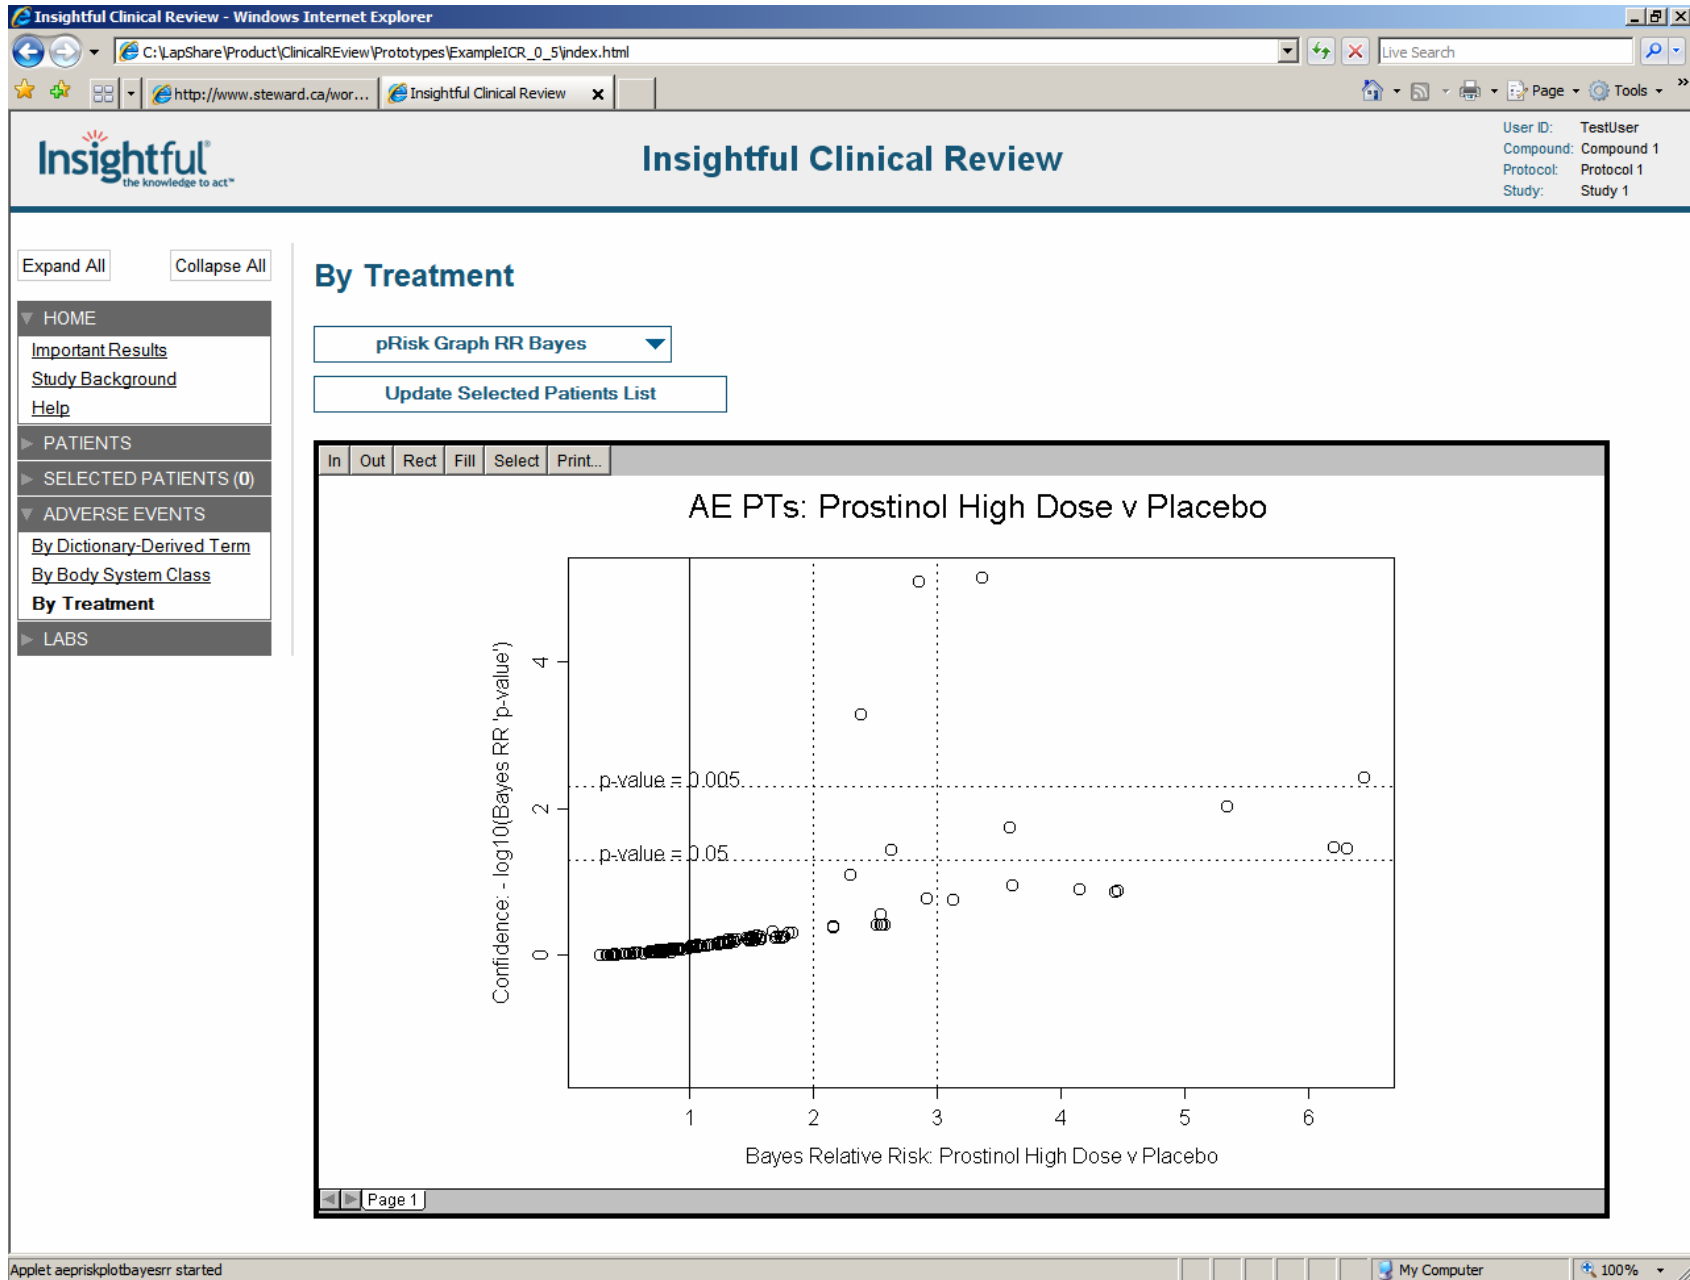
Insightful Clinical Review - Windows Internet Explorer

C:\LapShare\Product\ClinicalREview\Prototypes\ExampleICR_0_5\index.html

Live Search

http://www.steward.ca/wor...

Insightful Clinical Review

Page Tools

Insightful
the knowledge to act™

Insightful Clinical Review

| User ID: | TestUser |
|---|---|
| Compound: | Compound 1 |
| Protocol: | Protocol 1 |
| Study: | Study 1 |

Expand All Collapse All

HOME
Important Results
Study Background
Help
PATIENTS
SELECTED PATIENTS (0)
ADVERSE EVENTS
By Dictionary-Derived Term
By Body System Class
By Treatment
LABS

By Treatment

pRisk Graph RR Bayes

Update Selected Patients List

In Out Rect Fill Select Print...

AE PTs: Prostinol High Dose v Placebo

p-value = 0.005

p-value = 0.05

Confidence: - log10(Bayes RR 'p-value')

0 2 4

1 2 3 4 5 6

Bayes Relative Risk: Prostinol High Dose v Placebo

Page 1

Applet aepriskplotbayesrr started

My Computer

100%